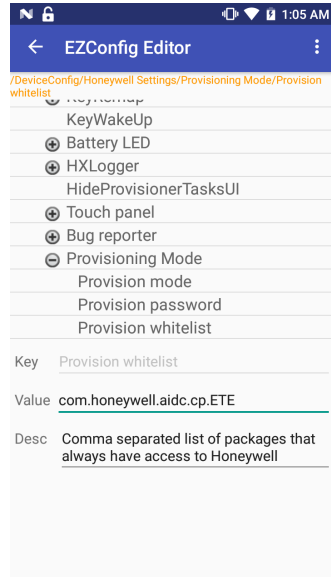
1:05 AM

EZConfig Editor

/DeviceConfig/Honeywell Settings/Provisioning Mode/Provision whitelist

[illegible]

KeyWakeUp

Battery LED

HXLogger

HideProvisionerTasksUI

Touch panel

Bug reporter

Provisioning Mode

Provision mode

Provision password

Provision whitelist

Key Provision whitelist

Value com.honeywell.aidc.cp.ETE

Desc Comma separated list of packages that always have access to Honeywell